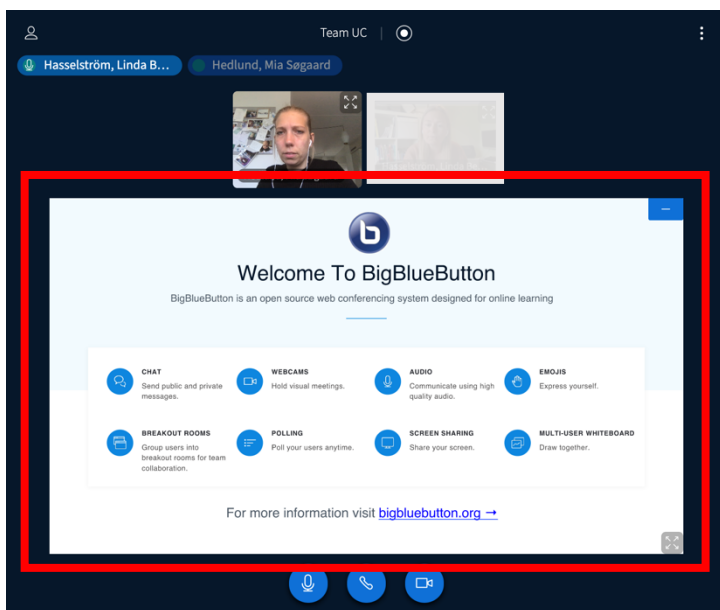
Team UC

Hasselström, Linda B...

Hedlund, Mia Søgaard

Welcome To BigBlueButton

BigBlueButton is an open source web conferencing system designed for online learning

CHAT
Send public and private messages.

WEBCAMS
Hold visual meetings.

AUDIO
Communicate using high quality audio.

EMOJIS
Express yourself.

BREAKOUT ROOMS
Group users into breakout rooms for team collaboration.

POLLING
Poll your users anytime.

SCREEN SHARING
Share your screen.

MULTI-USER WHITEBOARD
Draw together.

For more information visit bigbluebutton.org →